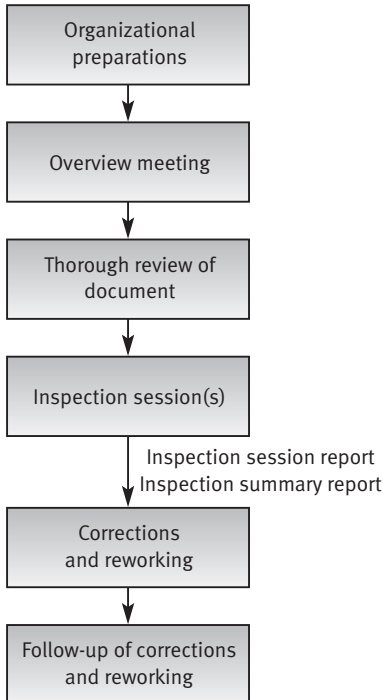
Organizational preparations

Overview meeting

Thorough review of document

Inspection session(s)

Inspection session report
Inspection summary report

Corrections and reworking

Follow-up of corrections and reworking